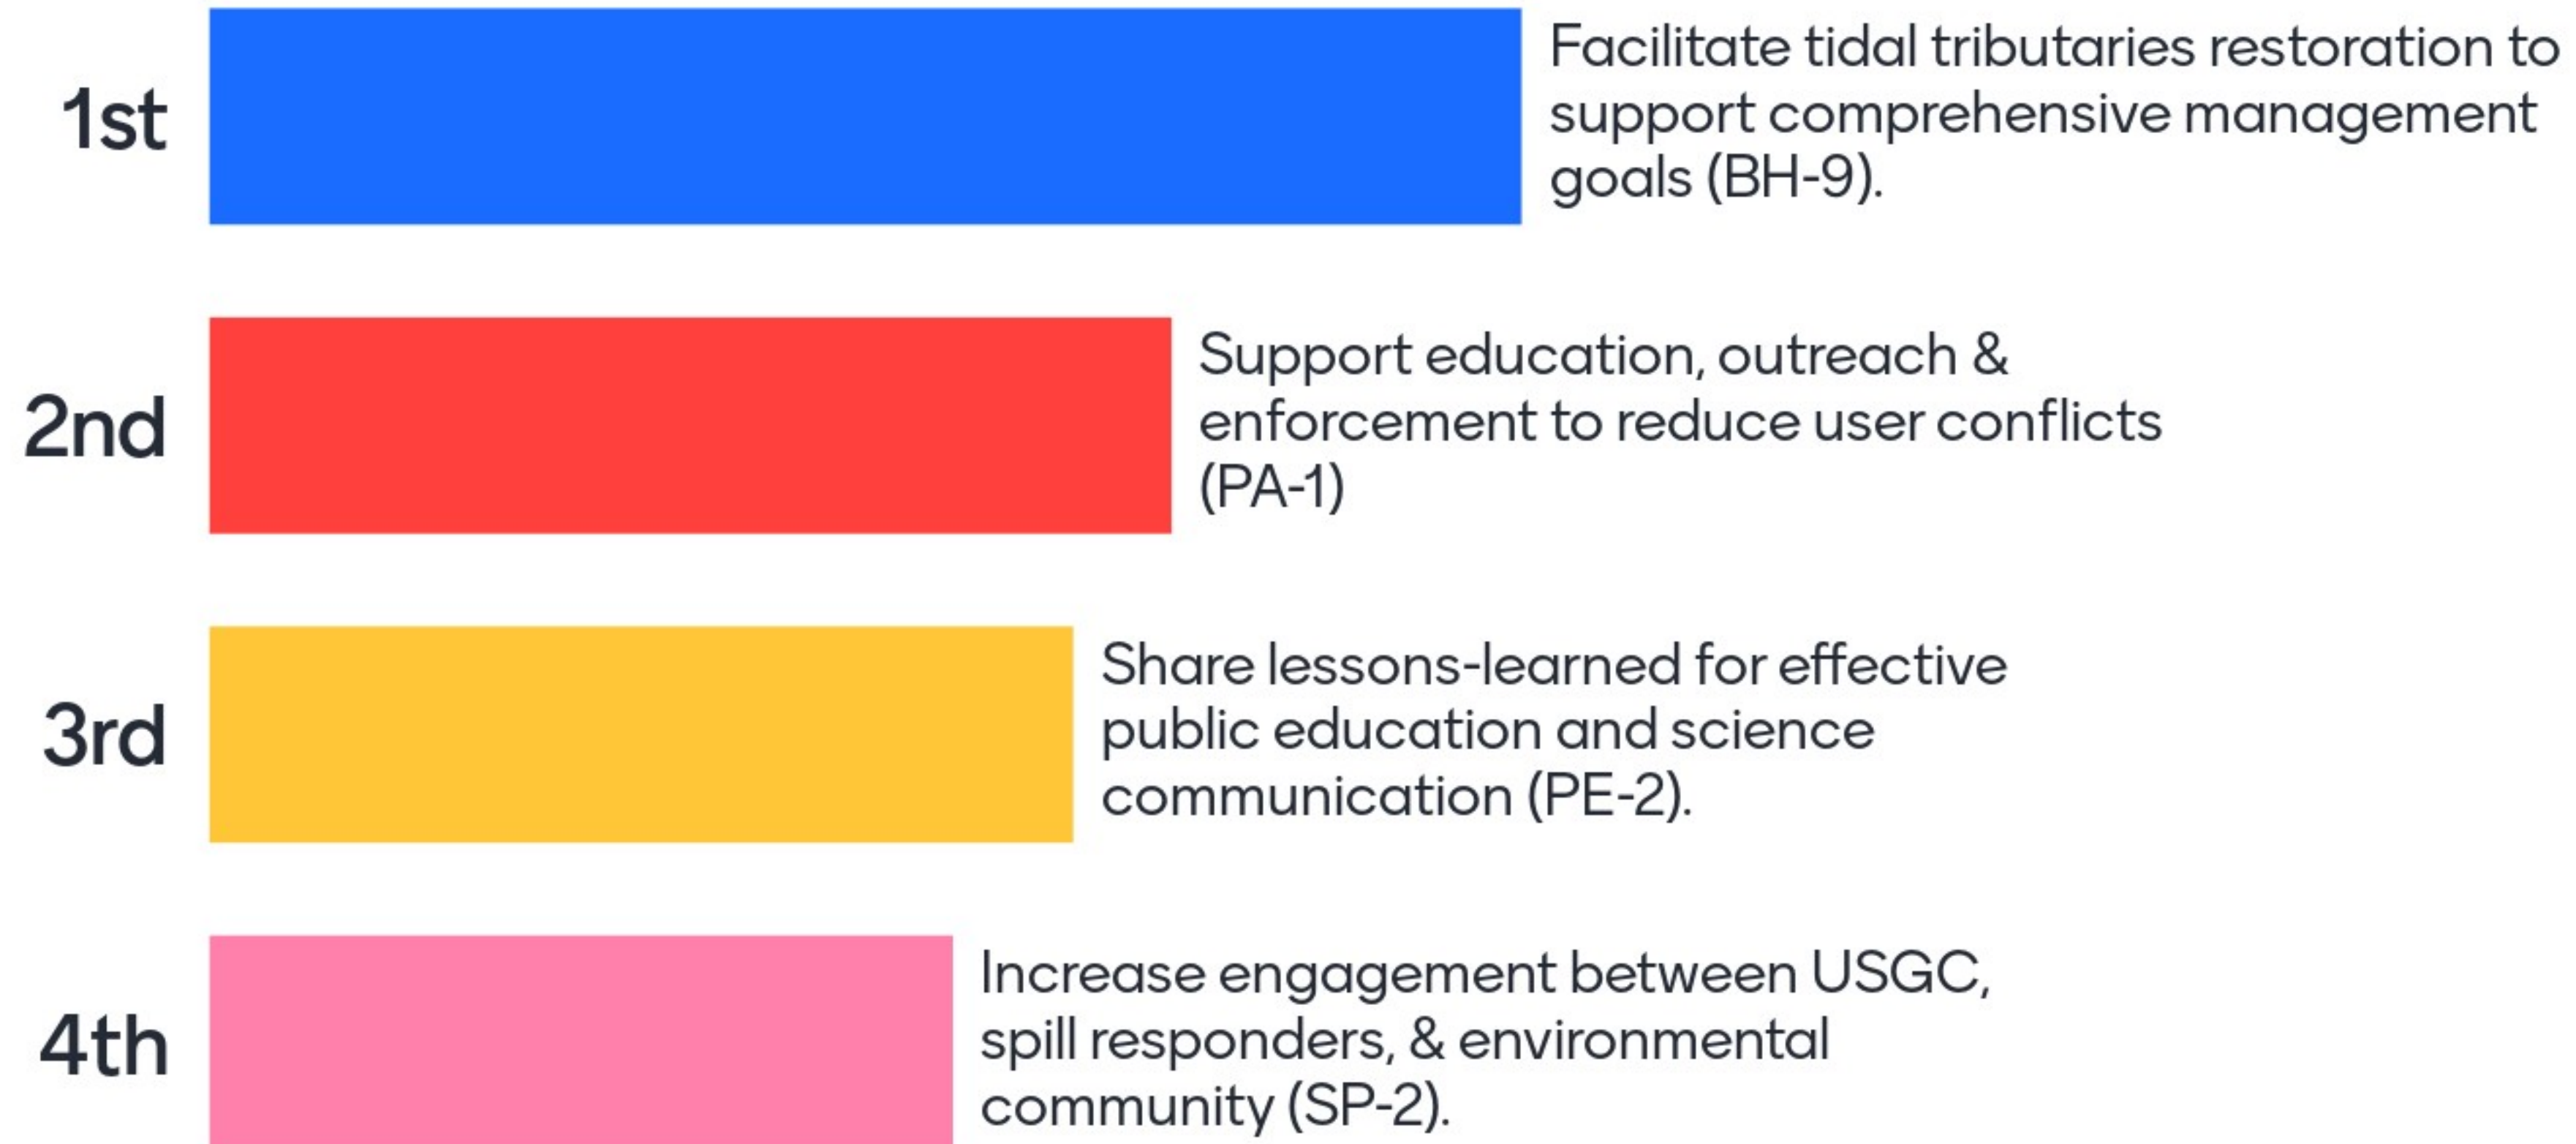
1st
Facilitate tidal tributaries restoration to support comprehensive management goals (BH-9).

2nd
Support education, outreach & enforcement to reduce user conflicts (PA-1)

3rd
Share lessons-learned for effective public education and science communication (PE-2).

4th
Increase engagement between USGC, spill responders, & environmental community (SP-2).